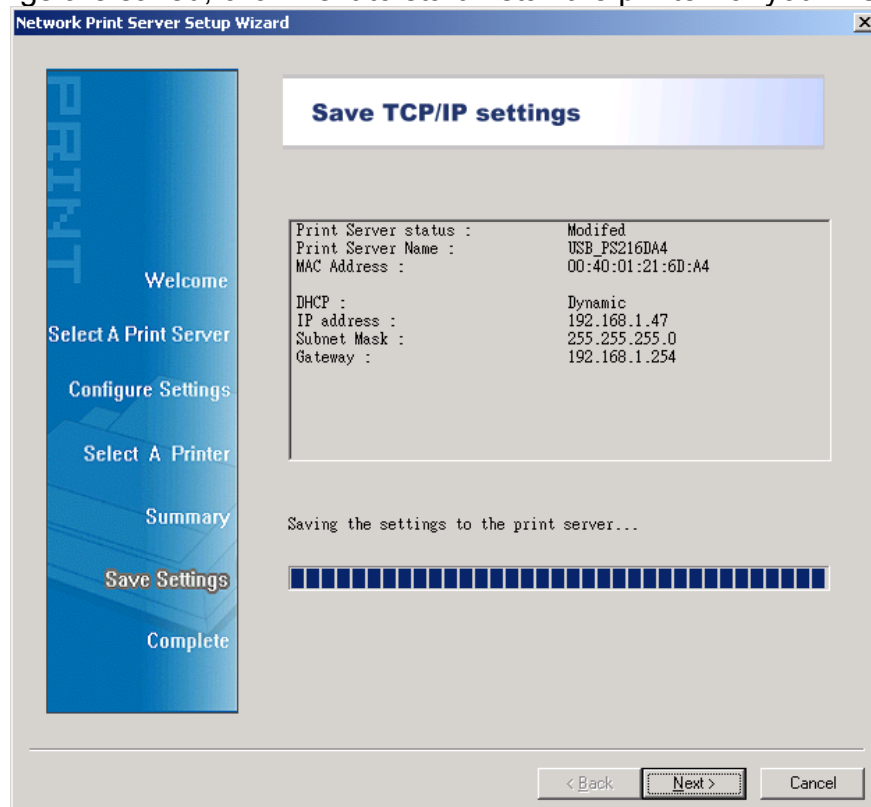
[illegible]
Network Print Server Setup Wizard

PRINT

Welcome

Select A Print Server

Configure Settings

Select A Printer

Summary

Save Settings

Complete

Save TCP/IP settings

| | |
|---|---|
| Print Server status : | Modifed |
| Print Server Name : | USB_PS216DA4 |
| MAC Address : | 00:40:01:21:6D:A4 |
| DHCP : | Dynamic |
| IP address : | 192.168.1.47 |
| Subnet Mask : | 255.255.255.0 |
| Gateway : | 192.168.1.254 |

Saving the settings to the print server...

< Back
Next >
Cancel